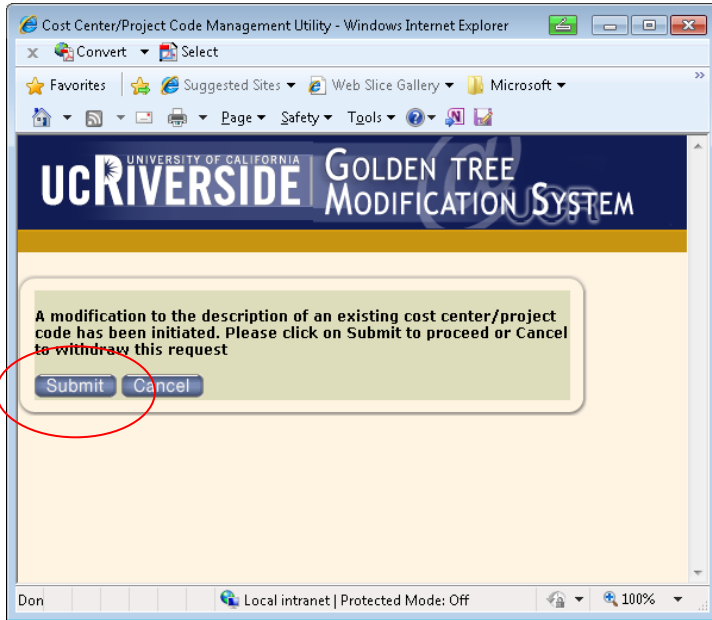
Cost Center/Project Code Management Utility - Windows Internet Explorer

Convert Select

Favorites Suggested Sites Web Slice Gallery Microsoft

Page Safety Tools

UCRIVERSIDE UNIVERSITY OF CALIFORNIA GOLDEN TREE MODIFICATION SYSTEM

A modification to the description of an existing cost center/project code has been initiated. Please click on Submit to proceed or Cancel to withdraw this request

Submit Cancel

Don Local intranet | Protected Mode: Off 100%